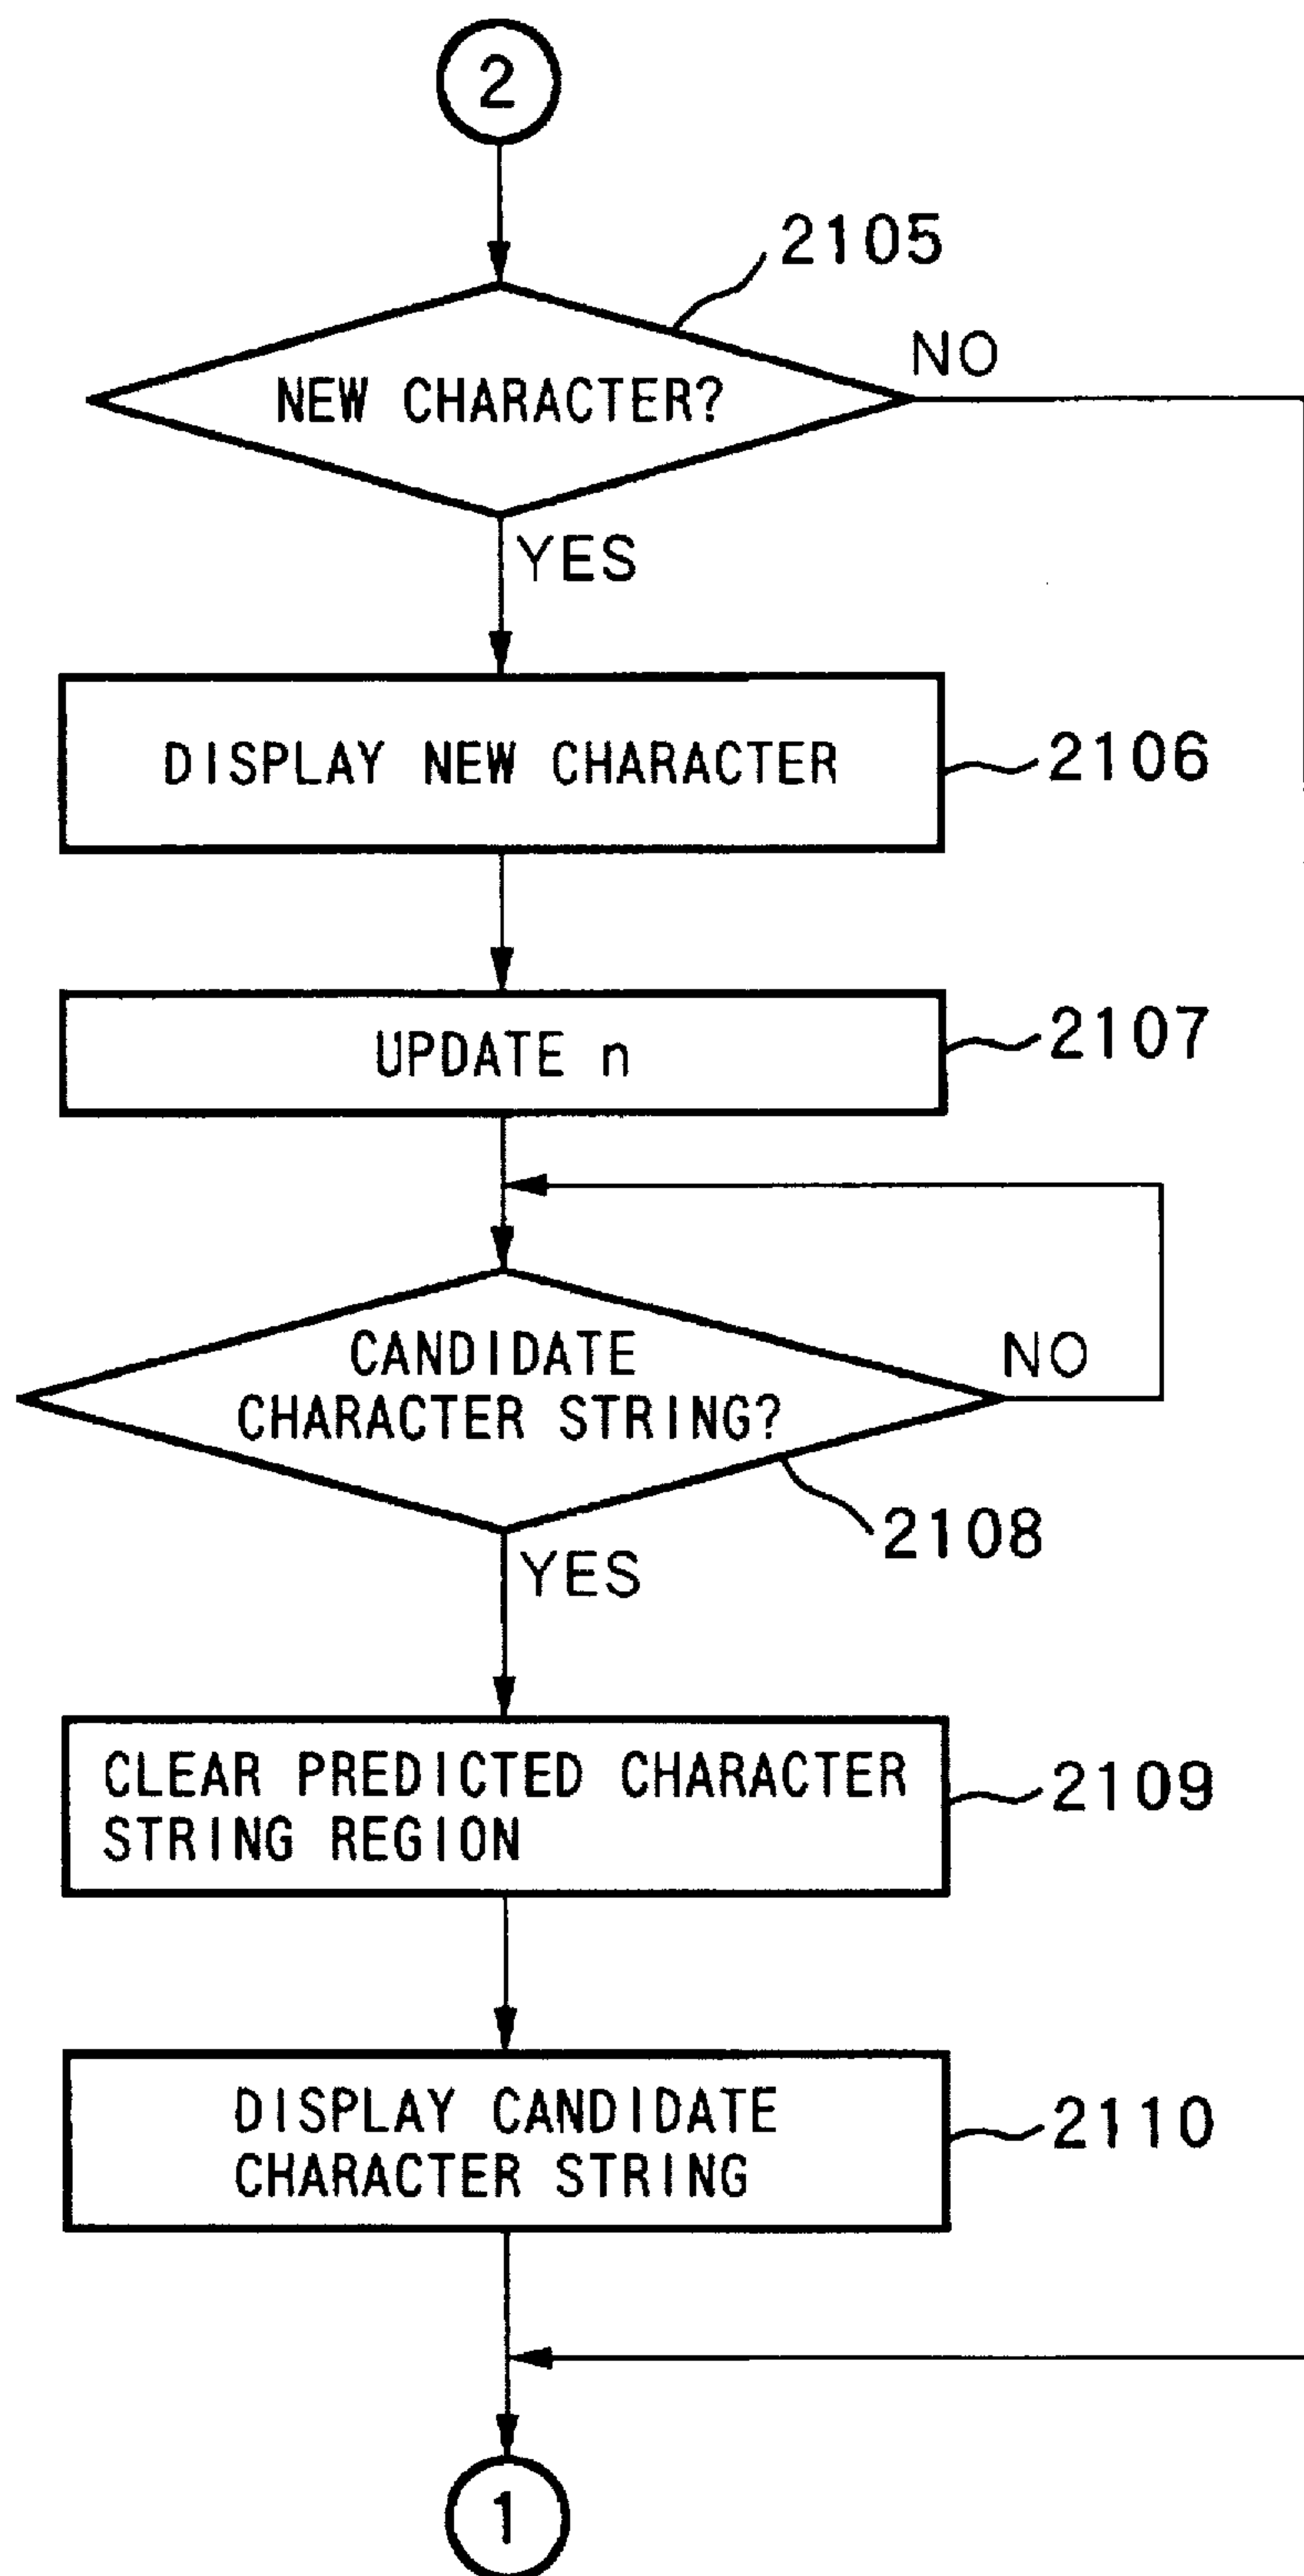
2

2105

NEW CHARACTER?

NO

YES

DISPLAY NEW CHARACTER

2106

UPDATE n

2107

CANDIDATE CHARACTER STRING?

NO

2108

YES

CLEAR PREDICTED CHARACTER STRING REGION

2109

DISPLAY CANDIDATE CHARACTER STRING

2110

1